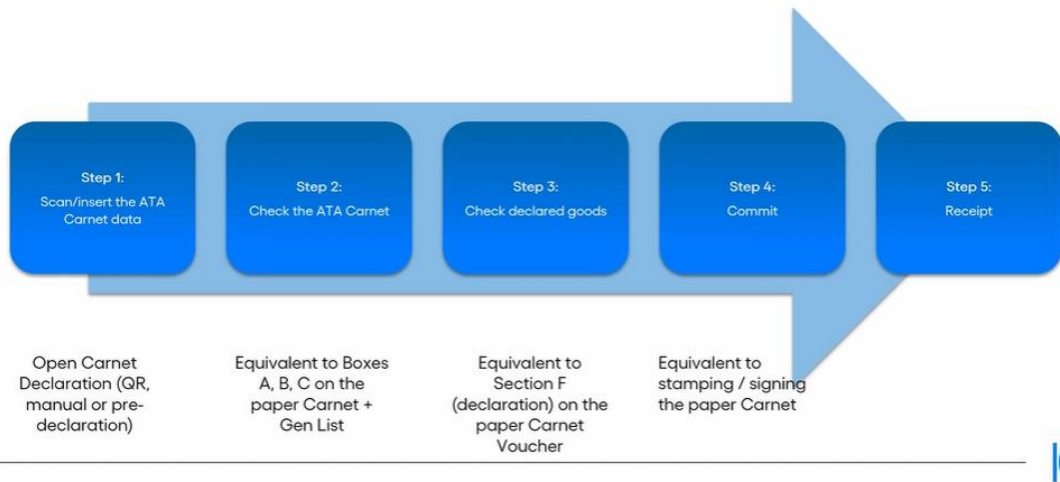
Step 1:
Scan/insert the ATA Carnet data

Step 2:
Check the ATA Carnet

Step 3:
Check declared goods

Step 4:
Commit

Step 5:
Receipt

Open Carnet Declaration (QR, manual or predeclaration)

Equivalent to Boxes A, B, C on the paper Carnet + Gen List

Equivalent to Section F (declaration) on the paper Carnet Voucher

Equivalent to stamping / signing the paper Carnet